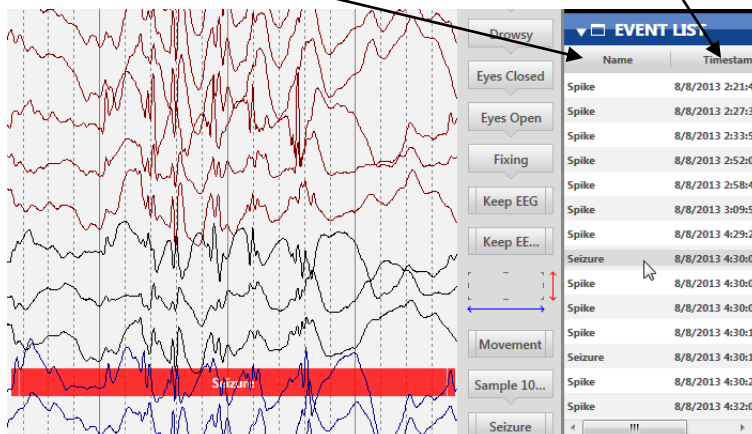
Seizure

Drowsy
Eyes Closed
Eyes Open
Fixing
Keep EEG
Keep EE...
Movement
Sample 10...
Seizure

EVENT LIST

| Name | Timestam |
|---|---|
| Spike | 8/8/2013 2:21:4 |
| Spike | 8/8/2013 2:27:3 |
| Spike | 8/8/2013 2:33:5 |
| Spike | 8/8/2013 2:52:0 |
| Spike | 8/8/2013 2:58:4 |
| Spike | 8/8/2013 3:09:5 |
| Spike | 8/8/2013 4:29:2 |
| Seizure | 8/8/2013 4:30:0 |
| Spike | 8/8/2013 4:30:0 |
| Spike | 8/8/2013 4:30:0 |
| Spike | 8/8/2013 4:30:1 |
| Seizure | 8/8/2013 4:30:1 |
| Spike | 8/8/2013 4:30:2 |
| Spike | 8/8/2013 4:32:0 |